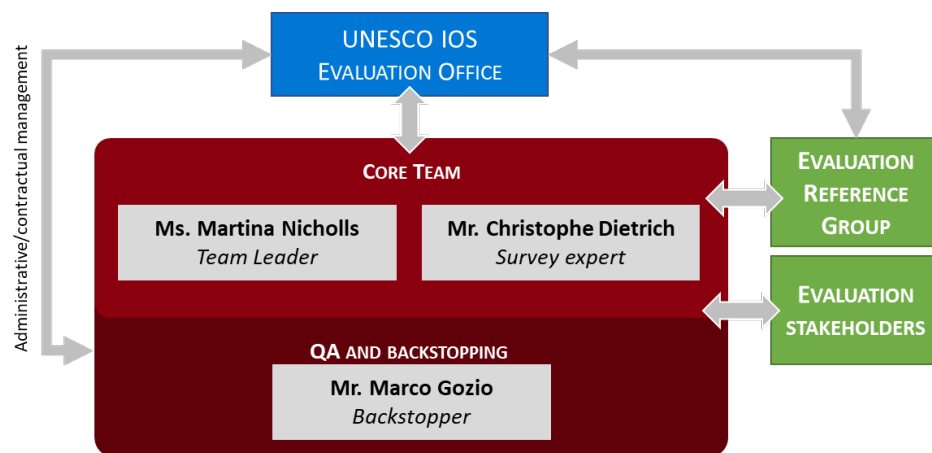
Administrative/contractual management

UNESCO IOS
EVALUATION OFFICE

CORE TEAM

Ms. Martina Nicholls
Team Leader

Mr. Christophe Dietrich
Survey expert

EVALUATION REFERENCE GROUP

EVALUATION STAKEHOLDERS

QA AND BACKSTOPPING

Mr. Marco Gozio
Backstopper